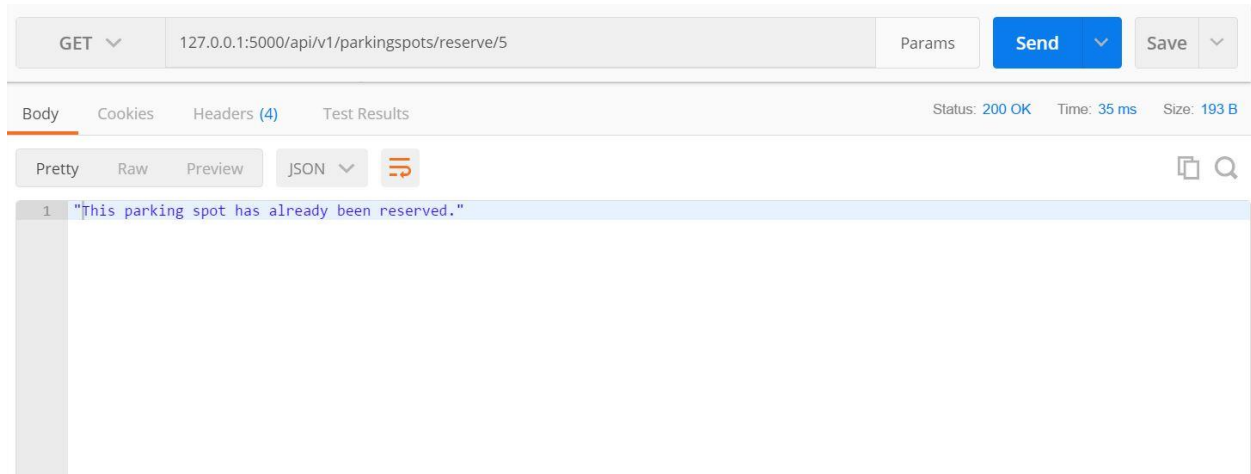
GET 127.0.0.1:5000/api/v1/parkingspots/reserve/5 Params Send Save

Body Cookies Headers (4) Test Results

Status: 200 OK Time: 35 ms Size: 193 B

Pretty Raw Preview JSON

1 "This parking spot has already been reserved."